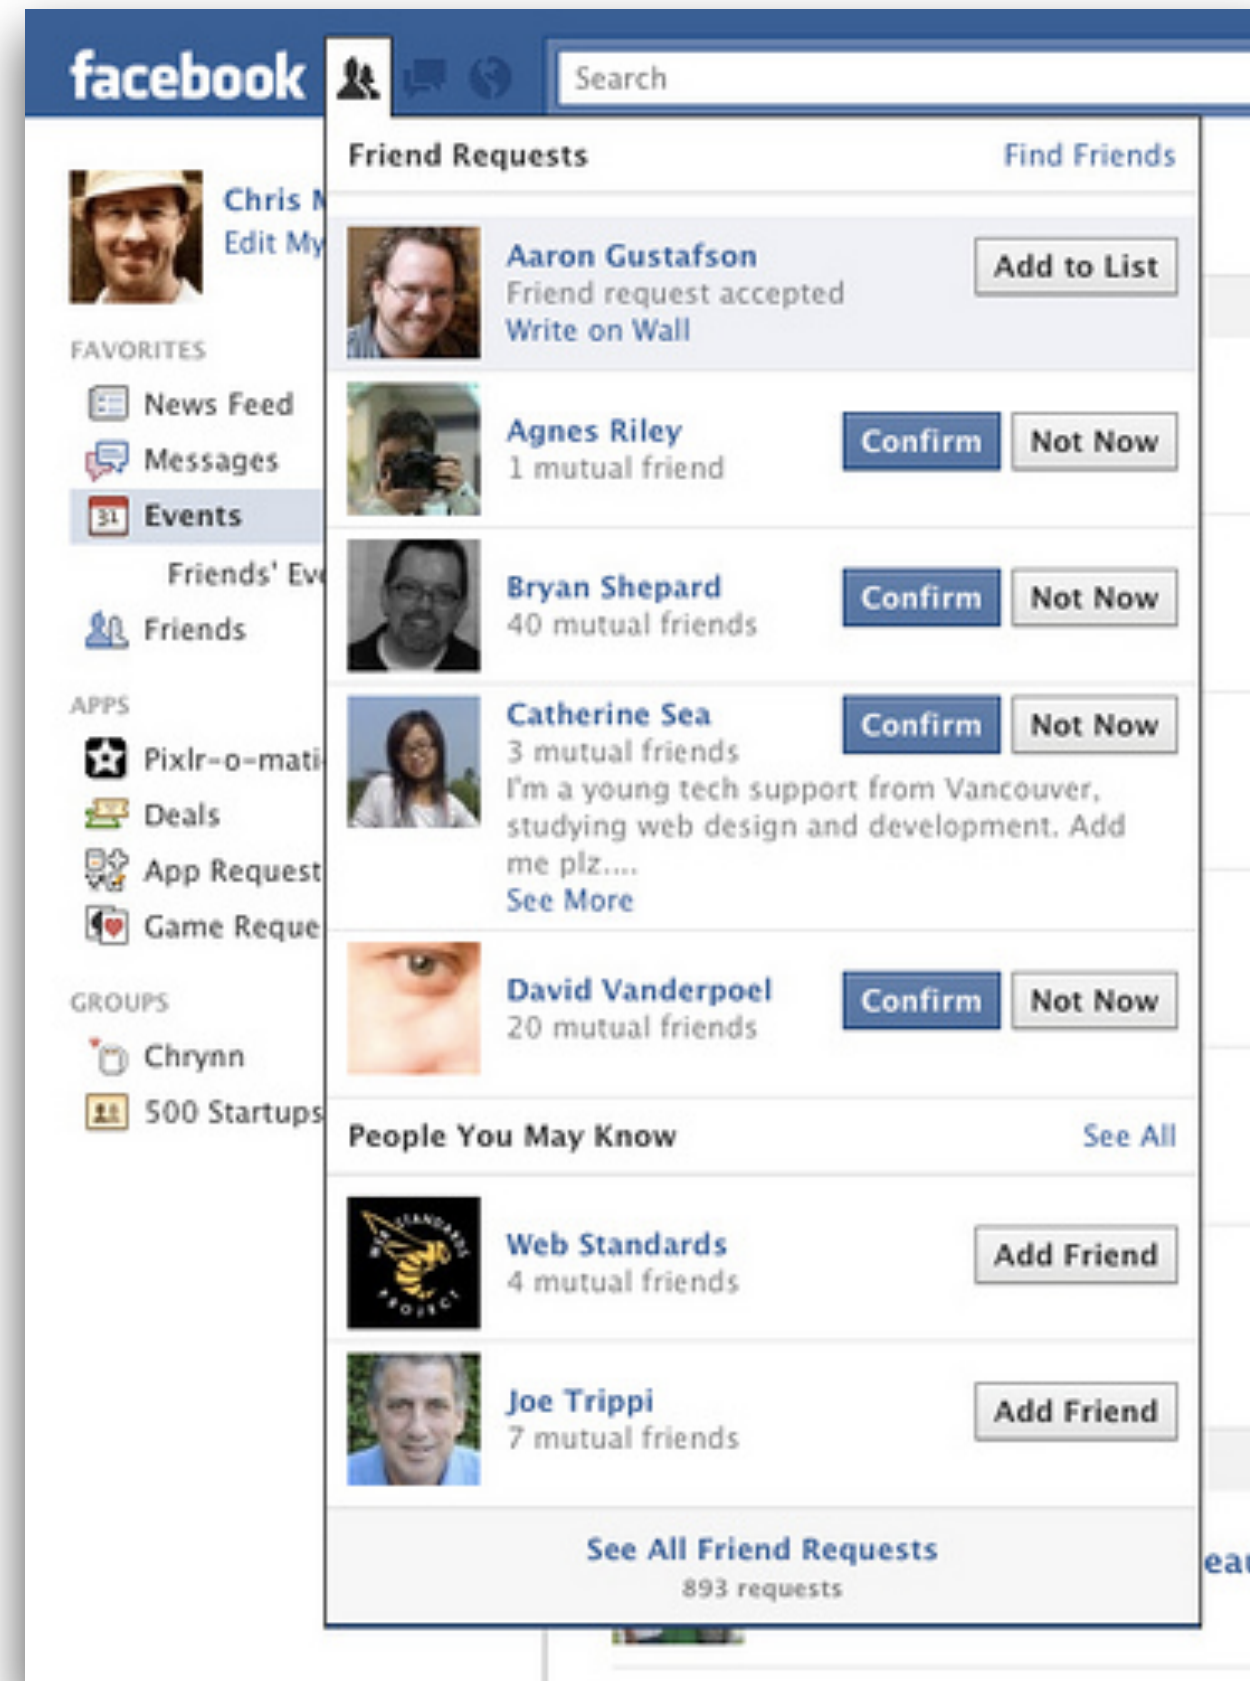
facebook

Search

Chris M
Edit My

FAVORITES
News Feed
Messages
31 Events
Friends' Ev
Friends

APPS
Pixlr-o-mati
Deals
App Request
Game Reque

GROUPS
Chrynn
500 Startups

Friend Requests
Find Friends

Aaron Gustafson
Friend request accepted
Write on Wall
Add to List

Agnes Riley
1 mutual friend
Confirm
Not Now

Bryan Shepard
40 mutual friends
Confirm
Not Now

Catherine Sea
3 mutual friends
I'm a young tech support from Vancouver, studying web design and development. Add me plz....
See More
Confirm
Not Now

David Vanderpoel
20 mutual friends
Confirm
Not Now

People You May Know
See All

Web Standards
4 mutual friends
Add Friend

Joe Trippi
7 mutual friends
Add Friend

See All Friend Requests
893 requests

ear